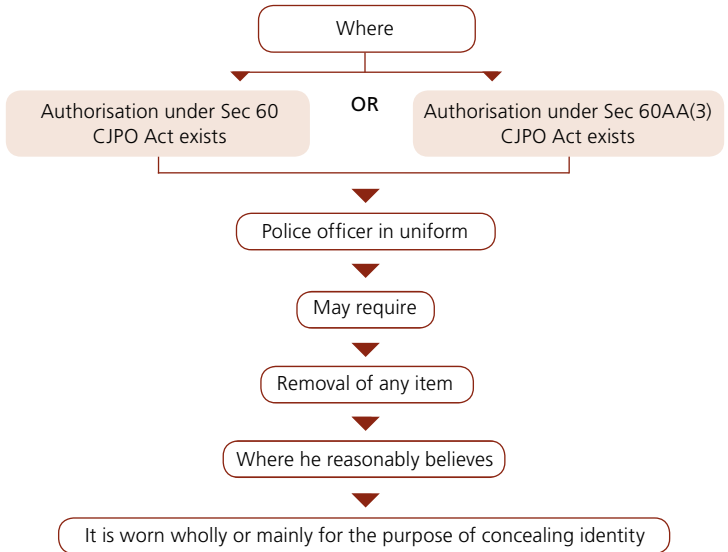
Where

Authorisation under Sec 60 CJPO Act exists

OR

Authorisation under Sec 60AA(3) CJPO Act exists

Police officer in uniform

May require

Removal of any item

Where he reasonably believes

It is worn wholly or mainly for the purpose of concealing identity